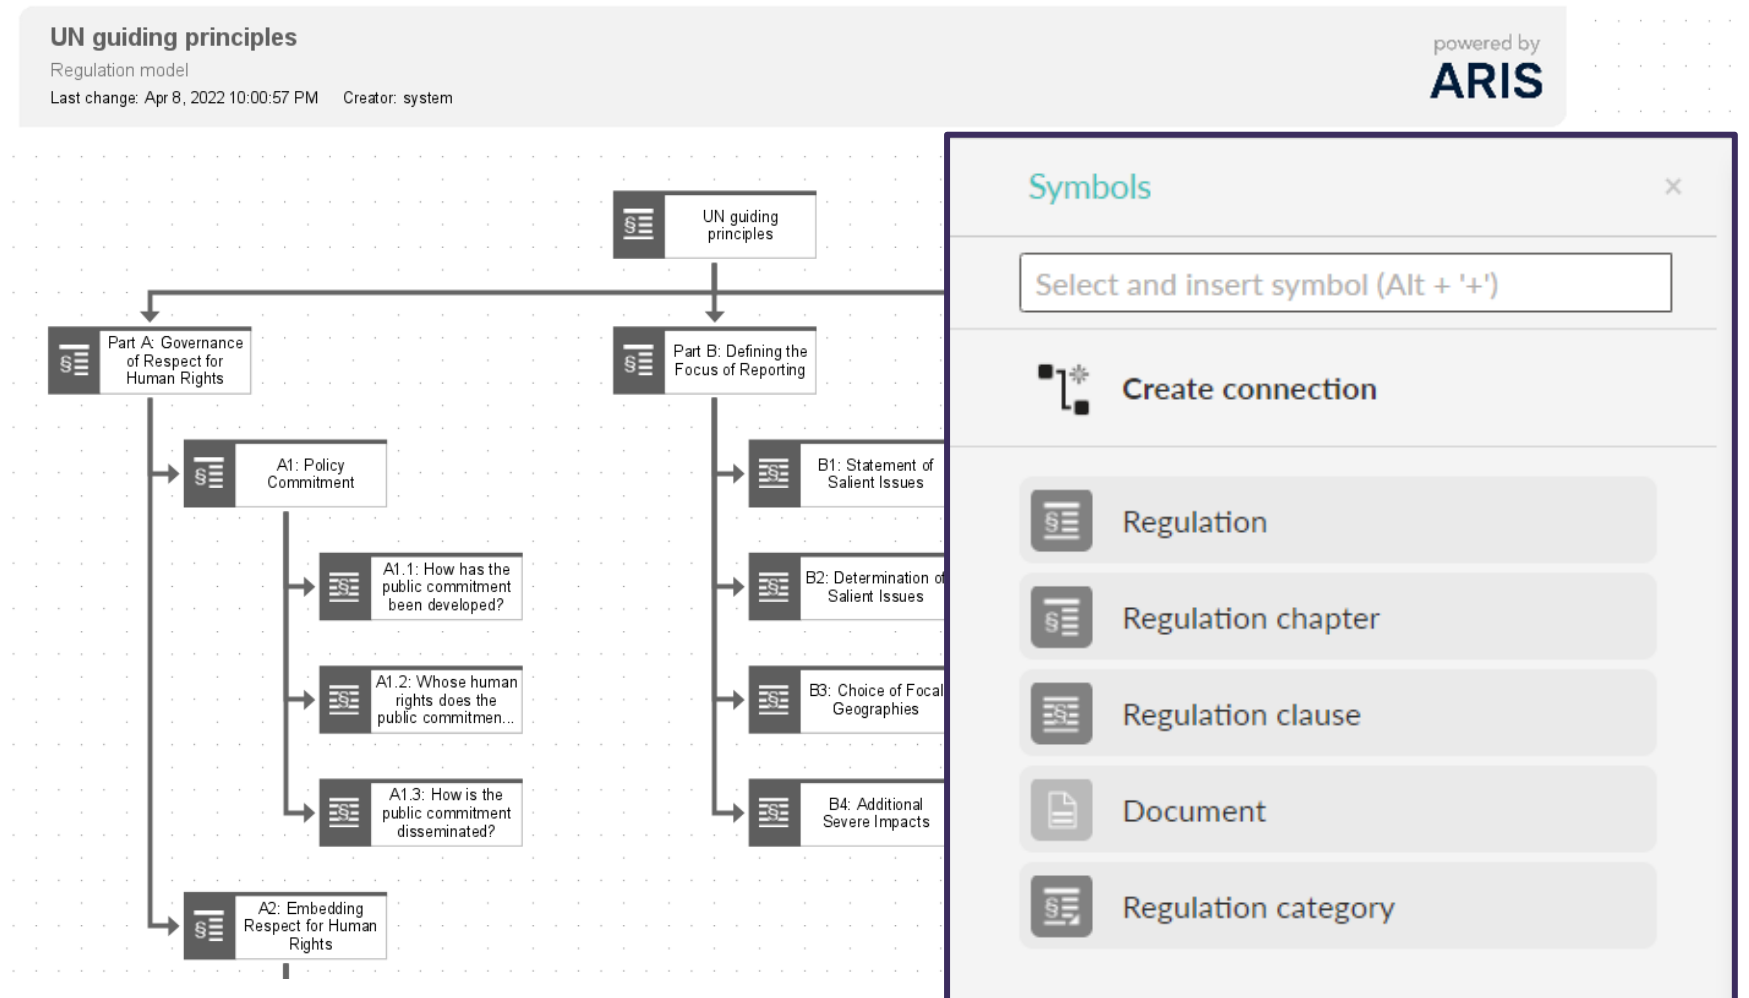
UN guiding principles
Regulation model
Last change: Apr 8, 2022 10:00:57 PM Creator: system

powered by
ARIS

UN guiding principles

Part A: Governance of Respect for Human Rights

Part B: Defining the Focus of Reporting

A1: Policy Commitment

A1.1: How has the public commitment been developed?

A1.2: Whose human rights does the public commitmen...

A1.3: How is the public commitment disseminated?

A2: Embedding Respect for Human Rights

B1: Statement of Salient Issues

B2: Determination of Salient Issues

B3: Choice of Focal Geographies

B4: Additional Severe Impacts

Symbols ×

Select and insert symbol (Alt + '+')

Create connection

Regulation

Regulation chapter

Regulation clause

Document

Regulation category